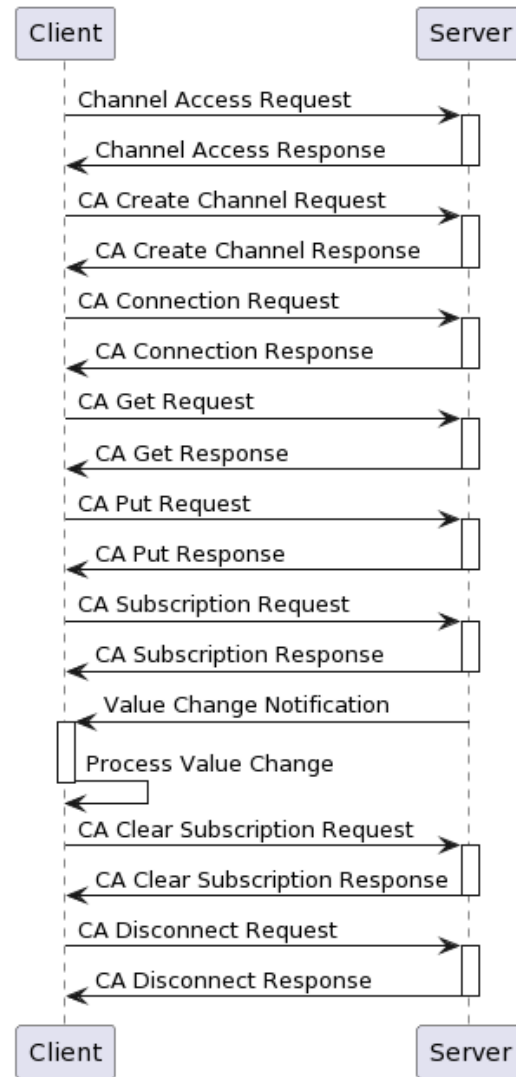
Client
Server

Channel Access Request
Channel Access Response
CA Create Channel Request
CA Create Channel Response
CA Connection Request
CA Connection Response
CA Get Request
CA Get Response
CA Put Request
CA Put Response
CA Subscription Request
CA Subscription Response
Value Change Notification
Process Value Change
CA Clear Subscription Request
CA Clear Subscription Response
CA Disconnect Request
CA Disconnect Response

Client
Server